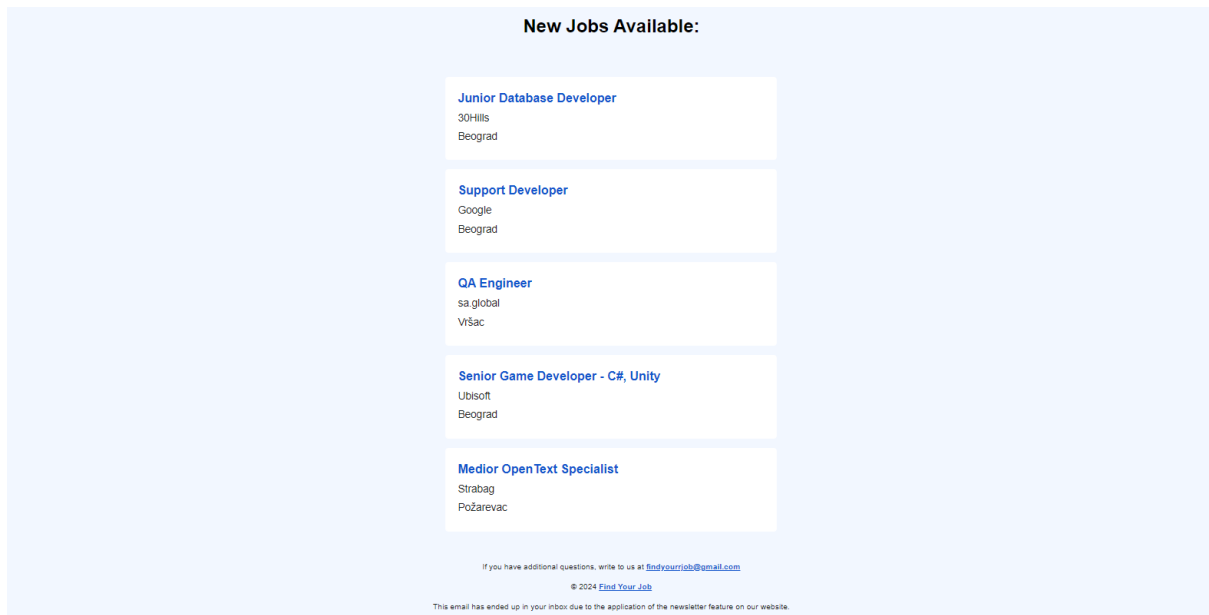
New Jobs Available:

Junior Database Developer
30Hills
Beograd

Support Developer
Google
Beograd

QA Engineer
sa.global
Vršac

Senior Game Developer - C#, Unity
Ubisoft
Beograd

Medior OpenText Specialist
Strabag
Požarevac

If you have additional questions, write to us at findyourrjob@gmail.com

© 2024 Find Your Job

This email has ended up in your inbox due to the application of the newsletter feature on our website.